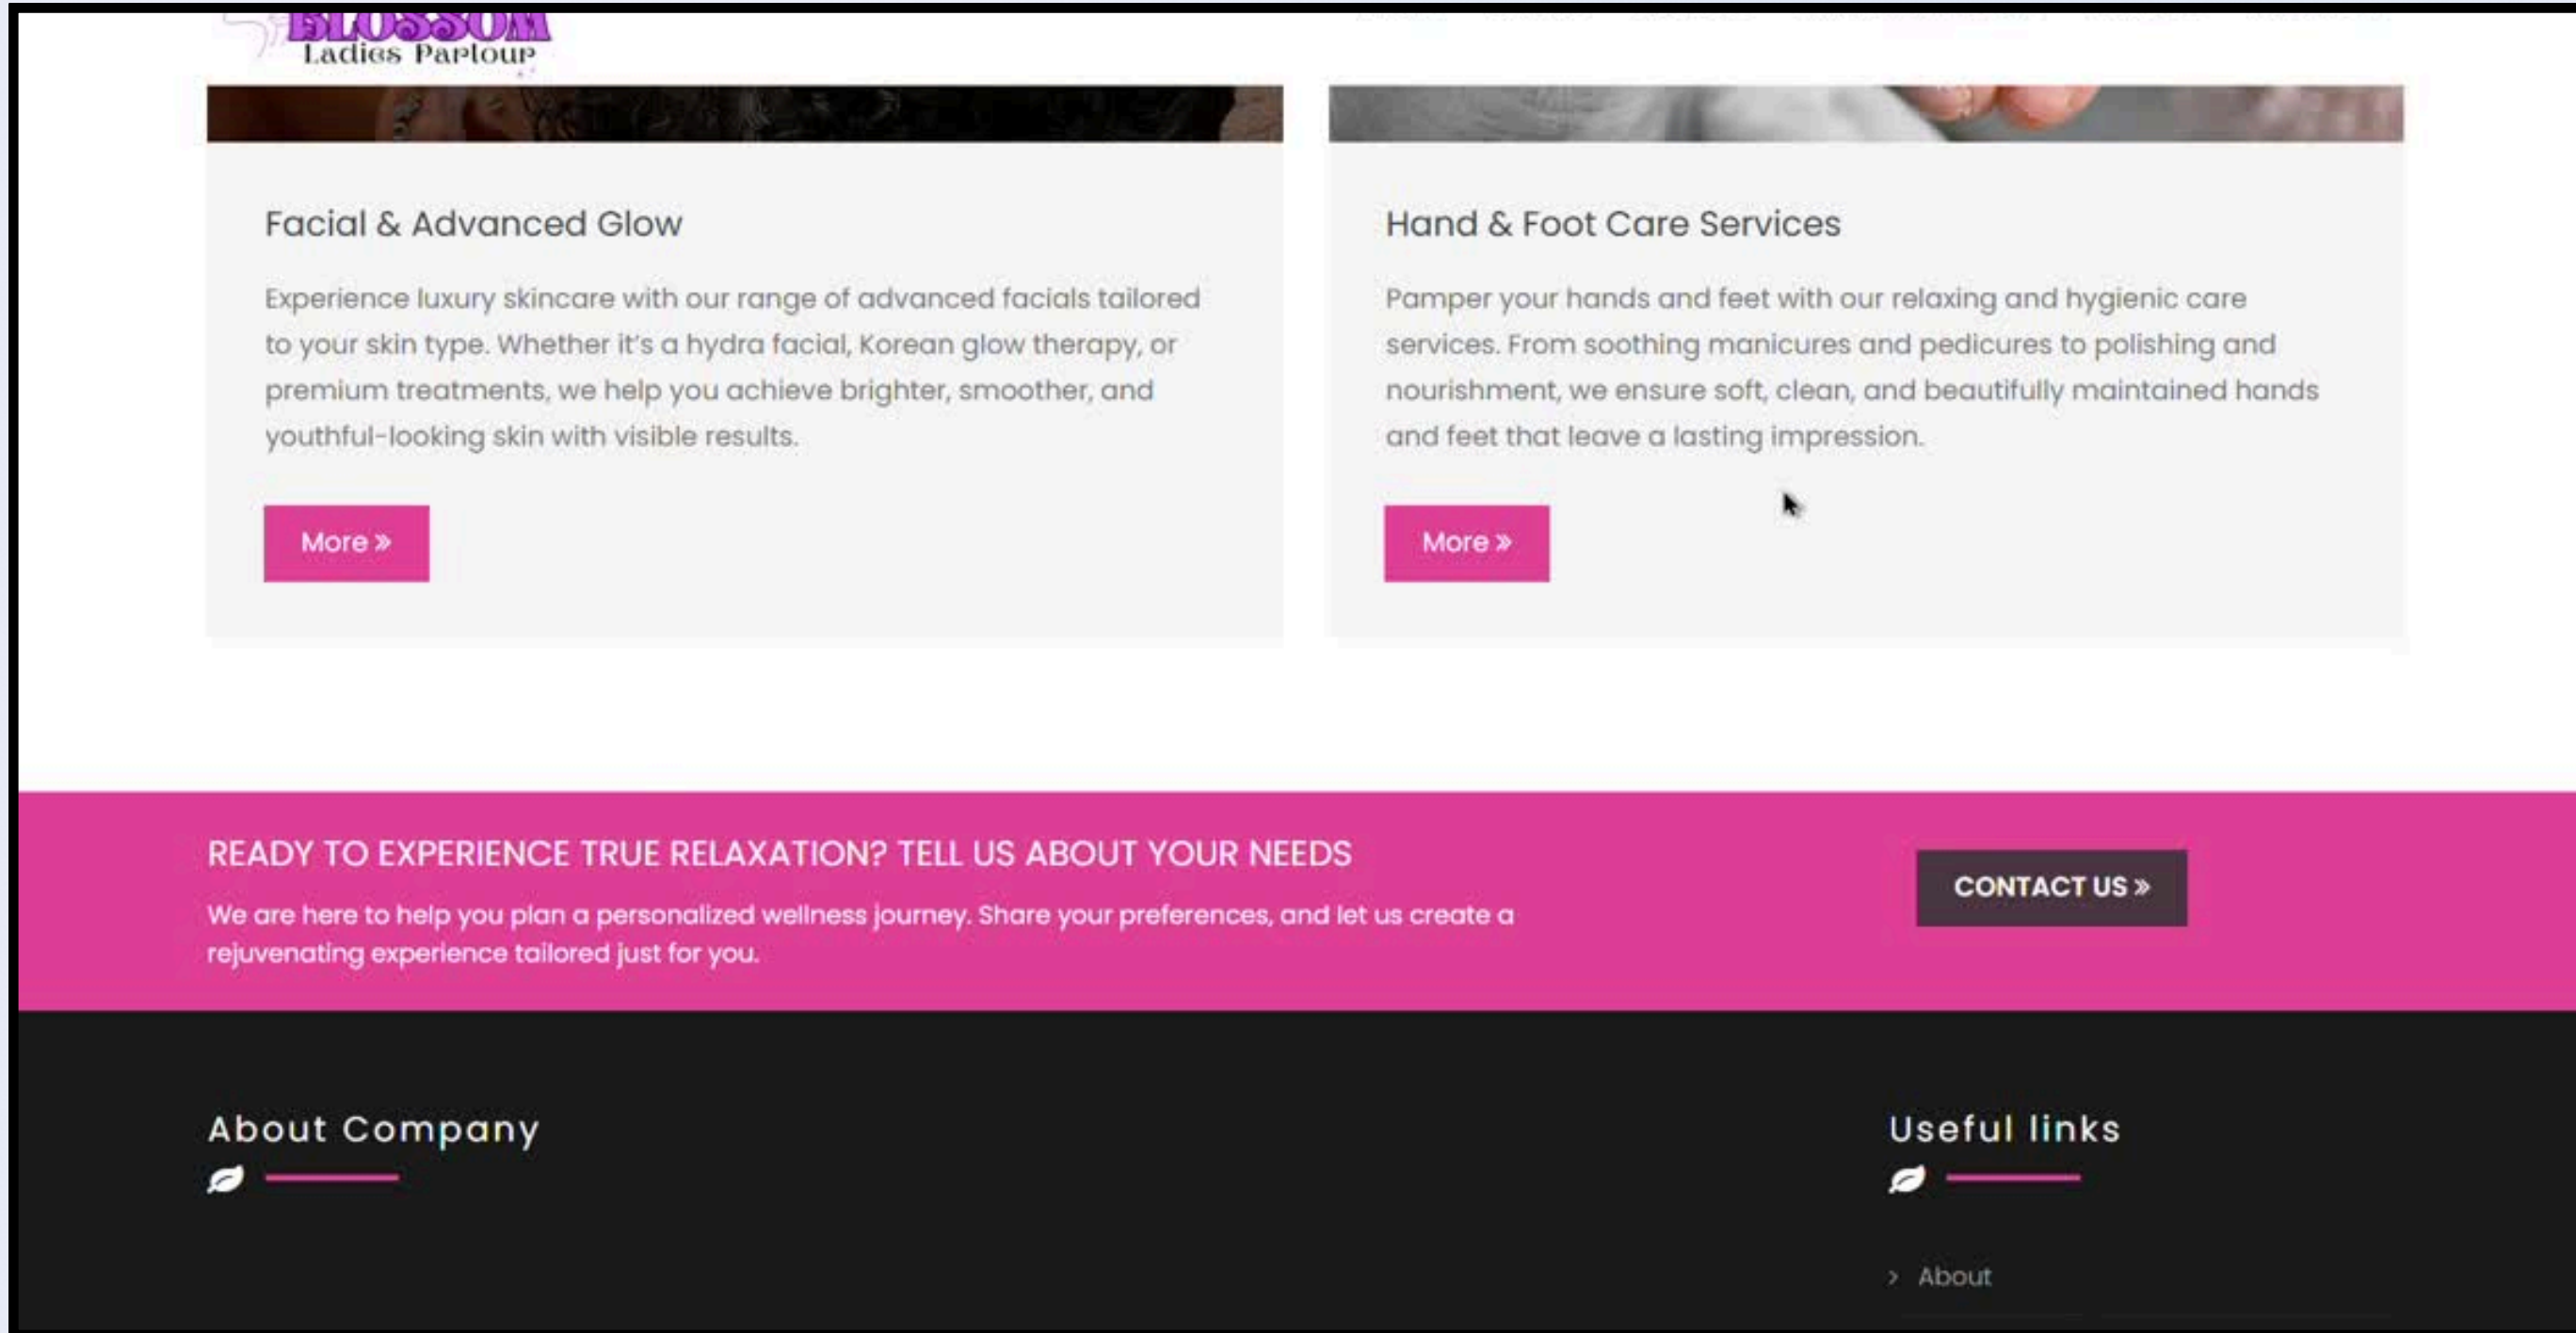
BLOSSOM
Ladies Parlour

Facial & Advanced Glow

Experience luxury skincare with our range of advanced facials tailored to your skin type. Whether it's a hydra facial, Korean glow therapy, or premium treatments, we help you achieve brighter, smoother, and youthful-looking skin with visible results.

More »

Hand & Foot Care Services

Pamper your hands and feet with our relaxing and hygienic care services. From soothing manicures and pedicures to polishing and nourishment, we ensure soft, clean, and beautifully maintained hands and feet that leave a lasting impression.

More »

READY TO EXPERIENCE TRUE RELAXATION? TELL US ABOUT YOUR NEEDS

We are here to help you plan a personalized wellness journey. Share your preferences, and let us create a rejuvenating experience tailored just for you.

CONTACT US »

About Company

Useful links

About